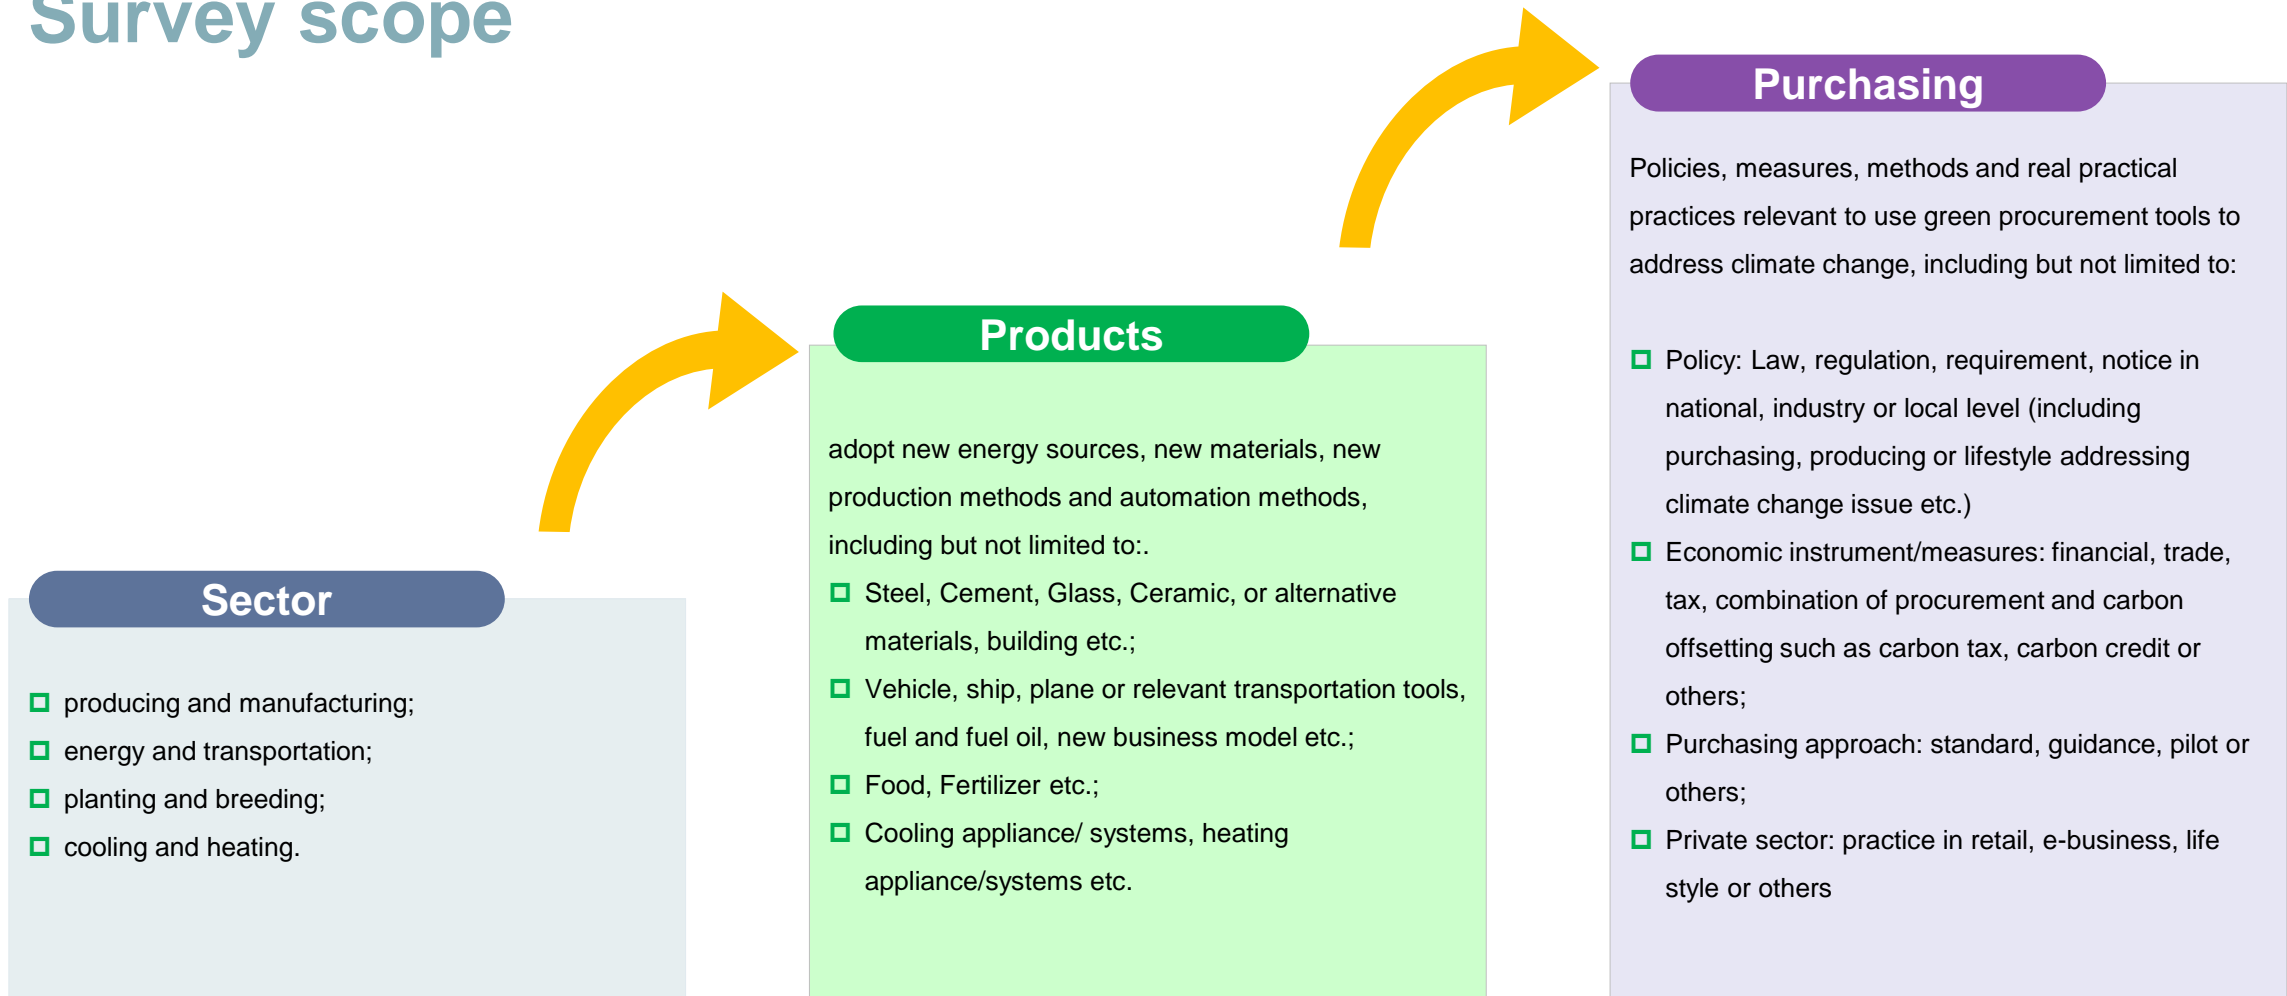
Survey scope

Sector

- producing and manufacturing;
- energy and transportation;
- planting and breeding;
- cooling and heating.

Products

adopt new energy sources, new materials, new production methods and automation methods, including but not limited to:.

- Steel, Cement, Glass, Ceramic, or alternative materials, building etc.;
- Vehicle, ship, plane or relevant transportation tools, fuel and fuel oil, new business model etc.;
- Food, Fertilizer etc.;
- Cooling appliance/ systems, heating appliance/systems etc.

Purchasing

Policies, measures, methods and real practical practices relevant to use green procurement tools to address climate change, including but not limited to:

- Policy: Law, regulation, requirement, notice in national, industry or local level (including purchasing, producing or lifestyle addressing climate change issue etc.)
- Economic instrument/measures: financial, trade, tax, combination of procurement and carbon offsetting such as carbon tax, carbon credit or others;
- Purchasing approach: standard, guidance, pilot or others;
- Private sector: practice in retail, e-business, life style or others